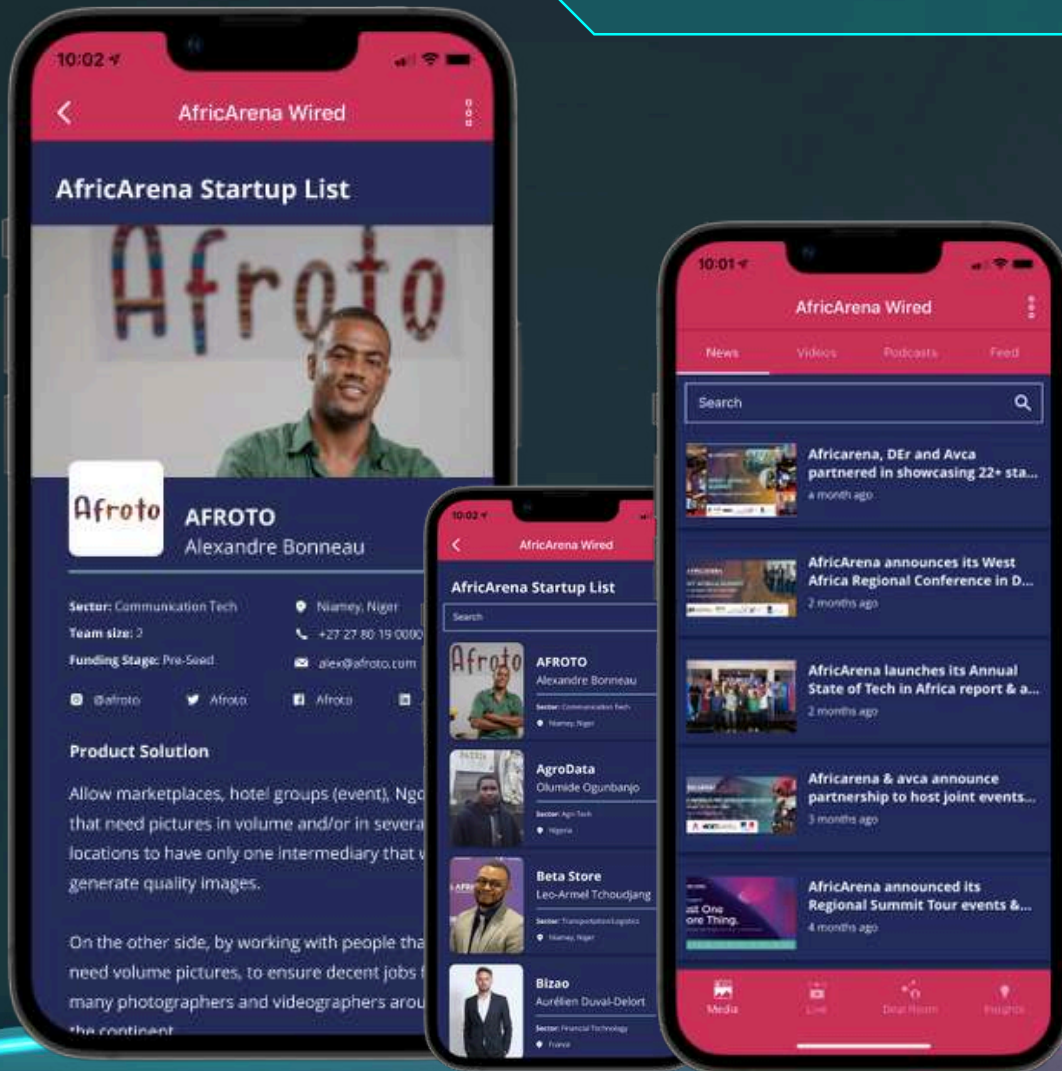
10:02

AfricArena Wired

AfricArena Startup List

Afroto

Afroto

AFROTO
Alexandre Bonneau

Sector: Communication Tech
Team size: 2
Funding Stage: Pre-Seed

Niamey, Niger
+27 27 80 19 0080
alex@afroto.com

@afroto Afroto Afroto

Product Solution

Allow marketplaces, hotel groups (event), Ngo that need pictures in volume and/or in severa locations to have only one intermediary that generate quality images.

On the other side, by working with people tha need volume pictures, to ensure decent jobs many photographers and videographers arou the continent

10:02

AfricArena Wired

AfricArena Startup List

Search

AFROTO
Alexandre Bonneau
Sector: Communication Tech
Niamey, Niger

AgroData
Olumide Ogunbanjo
Sector: Agri-Tech
Nigeria

Beta Store
Leo-Armel Tchoudjang
Sector: Transportation/Logistics
Niamey, Niger

Bizao
Aurélien Duval-Delort
Sector: Financial Technology
France

10:01

AfricArena Wired

News Videos Podcasts Feed

Search

Africarena, DEr and Avca partnered in showcasing 22+ sta...
a month ago

AfricArena announces its West Africa Regional Conference in D...
2 months ago

AfricArena launches its Annual State of Tech in Africa report & a...
2 months ago

Africarena & avca announce partnership to host joint events...
3 months ago

AfricArena announced its Regional Summit Tour events &...
4 months ago

Media Live Deal Room Insights